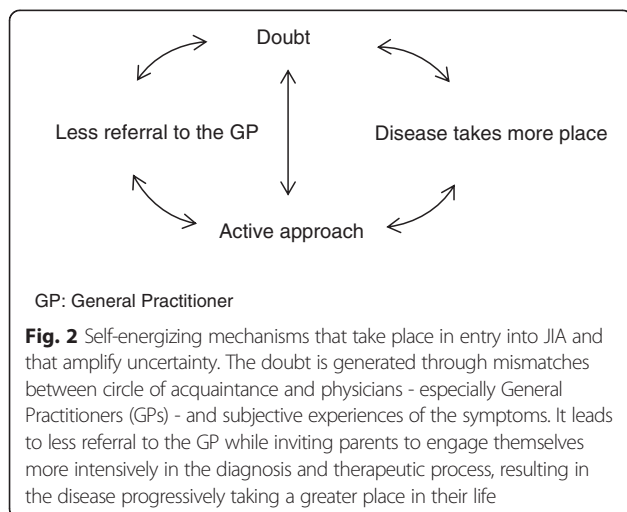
Doubt

Less referral to the GP

Disease takes more place

Active approach

GP: General Practitioner

**Fig. 2** Self-energizing mechanisms that take place in entry into JIA and that amplify uncertainty. The doubt is generated through mismatches between circle of acquaintance and physicians - especially General Practitioners (GPs) - and subjective experiences of the symptoms. It leads to less referral to the GP while inviting parents to engage themselves more intensively in the diagnosis and therapeutic process, resulting in the disease progressively taking a greater place in their life